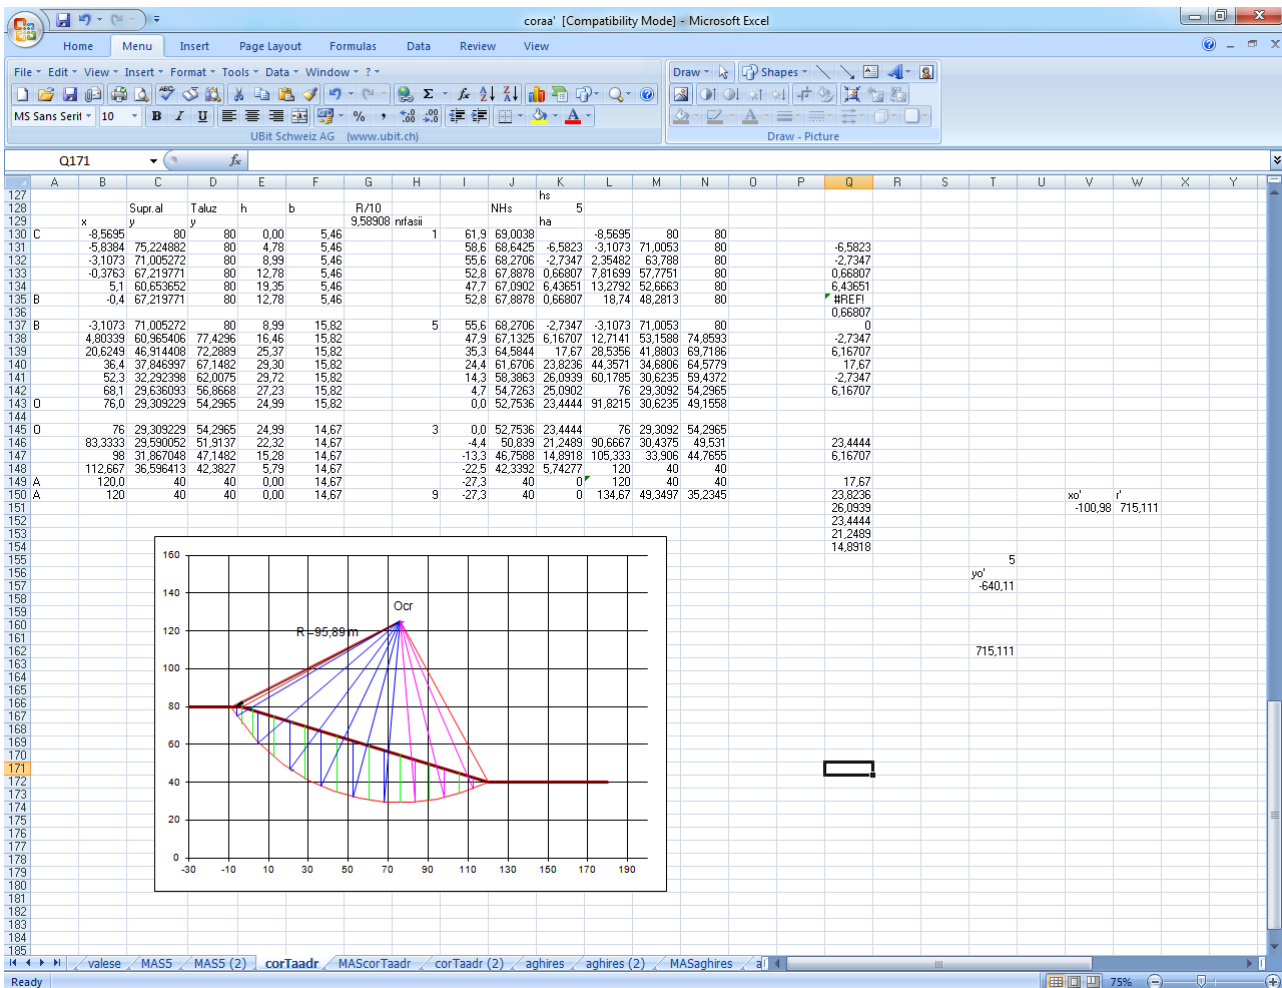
coraa' [Compatibility Mode] - Microsoft Excel

Home Menu Insert Page Layout Formulas Data Review View

File Edit View Insert Format Tools Data Window ?

Draw Shapes

MS Sans Serif 10

UBit Schweiz AG (www.ubit.ch)

Draw - Picture

Q171

| | A | B | C | D | E | F | G | H | I | J | K | L | M | N | O | P | Q | R | S | T | U | V | W | X | Y |
|---|---|---|---|---|---|---|---|---|---|---|---|---|---|---|---|---|---|---|---|---|---|---|---|---|---|
| 127 | | | | | | | | | | | hs | | | | | | | | | | | | | | |
| 128 | | | Supr.al | Taluz | h | b | R/10 | | | NHs | 5 | | | | | | | | | | | | | | |
| 129 | | x | y | y | | | 9,58908 | nrfasii | | | ha | | | | | | | | | | | | | | |
| 130 | C | -8,5695 | 80 | 80 | 0,00 | 5,46 | | | 1 | 61,9 | 69,0038 | | -8,5695 | 80 | 80 | | | | | | | | | | |
| 131 | | -5,8384 | 75,224882 | 80 | 4,78 | 5,46 | | | | 58,6 | 68,6425 | -6,5823 | -3,1073 | 71,0053 | 80 | | -6,5823 | | | | | | | | |
| 132 | | -3,1073 | 71,005272 | 80 | 8,99 | 5,46 | | | | 55,6 | 68,2706 | -2,7347 | 2,35482 | 63,788 | 80 | | -2,7347 | | | | | | | | |
| 133 | | -0,3763 | 67,219771 | 80 | 12,78 | 5,46 | | | | 52,8 | 67,8878 | 0,66807 | 7,81699 | 57,7751 | 80 | | 0,66807 | | | | | | | | |
| 134 | | 5,1 | 60,653652 | 80 | 19,35 | 5,46 | | | | 47,7 | 67,0902 | 6,43651 | 13,2792 | 52,6663 | 80 | | 6,43651 | | | | | | | | |
| 135 | B | -0,4 | 67,219771 | 80 | 12,78 | 5,46 | | | | 52,8 | 67,8878 | 0,66807 | 18,74 | 48,2813 | 80 | | #REF! | | | | | | | | |
| 136 | | | | | | | | | | | | | | | | | 0,66807 | | | | | | | | |
| 137 | B | -3,1073 | 71,005272 | 80 | 8,99 | 15,82 | | | 5 | 55,6 | 68,2706 | -2,7347 | -3,1073 | 71,0053 | 80 | | 0 | | | | | | | | |
| 138 | | 4,80339 | 60,965406 | 77,4296 | 16,46 | 15,82 | | | | 47,9 | 67,1325 | 6,16707 | 12,7141 | 53,1588 | 74,8593 | | -2,7347 | | | | | | | | |
| 139 | | 20,6249 | 46,914408 | 72,2889 | 25,37 | 15,82 | | | | 35,3 | 64,5844 | 17,67 | 28,5356 | 41,8803 | 69,7186 | | 6,16707 | | | | | | | | |
| 140 | | 36,4 | 37,846997 | 67,1482 | 29,30 | 15,82 | | | | 24,4 | 61,6706 | 23,8236 | 44,3571 | 34,6806 | 64,5779 | | 17,67 | | | | | | | | |
| 141 | | 52,3 | 32,292398 | 62,0075 | 29,72 | 15,82 | | | | 14,3 | 58,3863 | 26,0939 | 60,1785 | 30,6235 | 59,4372 | | -2,7347 | | | | | | | | |
| 142 | | 68,1 | 29,636093 | 56,8668 | 27,23 | 15,82 | | | | 4,7 | 54,7263 | 25,0902 | 76 | 29,3092 | 54,2965 | | 6,16707 | | | | | | | | |
| 143 | O | 76,0 | 29,309229 | 54,2965 | 24,99 | 15,82 | | | | 0,0 | 52,7536 | 23,4444 | 91,8215 | 30,6235 | 49,1558 | | | | | | | | | | |
| 144 | | | | | | | | | | | | | | | | | | | | | | | | | |
| 145 | O | 76 | 29,309229 | 54,2965 | 24,99 | 14,67 | | | 3 | 0,0 | 52,7536 | 23,4444 | 76 | 29,3092 | 54,2965 | | | | | | | | | | |
| 146 | | 83,3333 | 29,590052 | 51,9137 | 22,32 | 14,67 | | | | -4,4 | 50,839 | 21,2489 | 90,6667 | 30,4375 | 49,531 | | 23,4444 | | | | | | | | |
| 147 | | 98 | 31,867048 | 47,1482 | 15,28 | 14,67 | | | | -13,3 | 46,7588 | 14,8918 | 105,333 | 33,906 | 44,7655 | | 6,16707 | | | | | | | | |
| 148 | | 112,667 | 36,596413 | 42,3827 | 5,79 | 14,67 | | | | -22,5 | 42,3392 | 5,74277 | 120 | 40 | 40 | | | | | | | | | | |
| 149 | A | 120,0 | 40 | 40 | 0,00 | 14,67 | | | | -27,3 | 40 | 0 | 120 | 40 | 40 | | 17,67 | | | | | | | | |
| 150 | A | 120 | 40 | 40 | 0,00 | 14,67 | | | 9 | -27,3 | 40 | 0 | 134,67 | 49,3497 | 35,2345 | | 23,8236 | | | | | xo' | r' | | |
| 151 | | | | | | | | | | | | | | | | | 26,0939 | | | | | -100,98 | 715,111 | | |
| 152 | | | | | | | | | | | | | | | | | 23,4444 | | | | | | | | |
| 153 | | | | | | | | | | | | | | | | | 21,2489 | | | | | | | | |
| 154 | | | | | | | | | | | | | | | | | 14,8918 | | | | | | | | |
| 155 | | | | | | | | | | | | | | | | | | | | 5 | | | | | |
| 156 | | | | | | | | | | | | | | | | | | | | yo' | | | | | |
| 157 | | | | | | | | | | | | | | | | | | | | -640,11 | | | | | |
| 162 | | | | | | | | | | | | | | | | | | | | 715,111 | | | | | |

160
140
120
100
80
60
40
20
0
-30 -10 10 30 50 70 90 110 130 150 170 190
Ocr
R=95,89 m

valese MAS5 MAS5 (2) corTaadr MAScorTaadr corTaadr (2) aghires aghires (2) MASaghires

Ready 75%